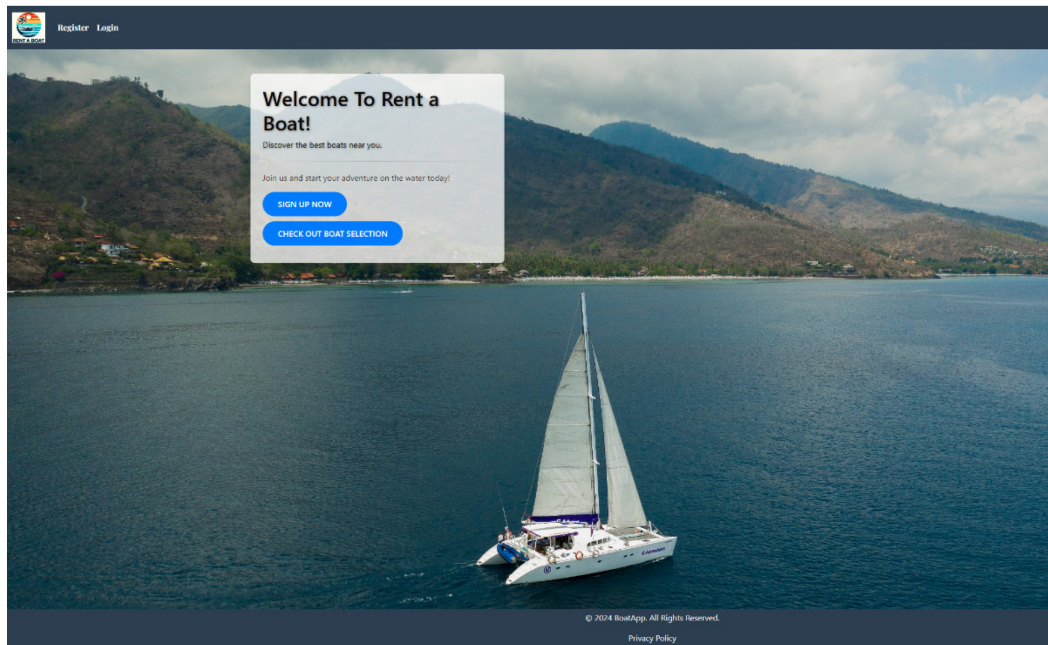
RENT A BOAT

Register Login

Welcome To Rent a Boat!

Discover the best boats near you.

Join us and start your adventure on the water today!

SIGN UP NOW

CHECK OUT BOAT SELECTION

© 2024 BoatApp. All Rights Reserved.

Privacy Policy